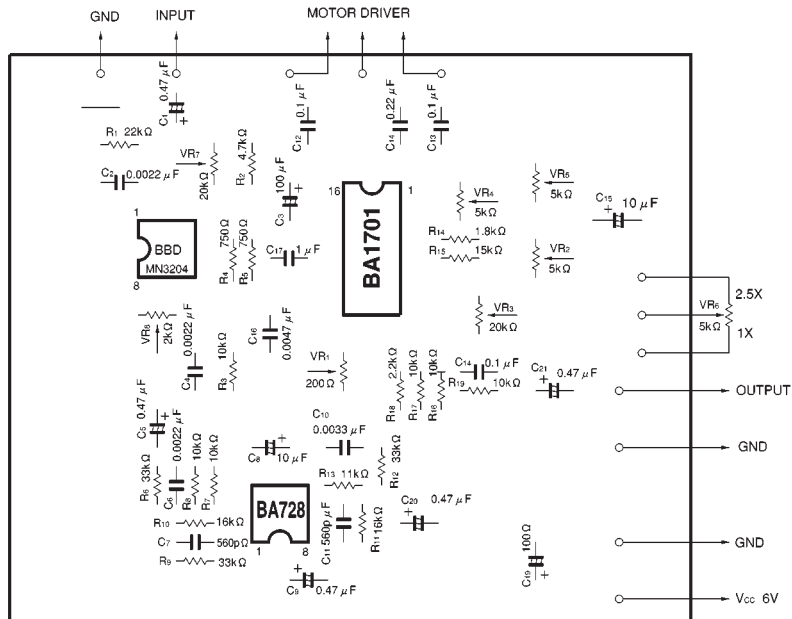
GND
INPUT
MOTOR DRIVER

$C_1$ 0.47 $\mu$F
$R_1$ 22k$\Omega$
$C_2$ 0.0022 $\mu$F
$VR_7$ 20k$\Omega$
$R_2$ 4.7k$\Omega$
$C_{12}$ 0.1 $\mu$F
$C_3$ 100 $\mu$F
$C_{14}$ 0.22 $\mu$F
$C_{13}$ 0.1 $\mu$F
16
1
BA1701
$VR_4$ 5k$\Omega$
$VR_5$ 5k$\Omega$
$C_{15}$ 10 $\mu$F
1
BBD
MN3204
8
$R_4$ 750$\Omega$
$R_5$ 750$\Omega$
$C_{17}$ 1 $\mu$F
$R_{14}$ 1.8k$\Omega$
$R_{15}$ 15k$\Omega$
$VR_2$ 5k$\Omega$
$VR_3$ 20k$\Omega$
$VR_6$ 5k$\Omega$
2.5X
1X
$VR_8$ 2k$\Omega$
$C_4$ 0.0022 $\mu$F
$R_3$ 10k$\Omega$
$C_{16}$ 0.0047 $\mu$F
$VR_1$ 200$\Omega$
$R_{18}$ 2.2k$\Omega$
$R_{17}$ 10k$\Omega$
$R_{16}$ 10k$\Omega$
$C_{14}$ 0.1 $\mu$F
$R_{19}$ 10k$\Omega$
$C_{21}$ 0.47 $\mu$F
OUTPUT
$C_5$ 0.47 $\mu$F
$C_{10}$ 0.0033 $\mu$F
GND
$C_8$ 10 $\mu$F
$R_6$ 33k$\Omega$
$C_6$ 0.0022 $\mu$F
$R_8$ 10k$\Omega$
$R_7$ 10k$\Omega$
$R_{13}$ 11k$\Omega$
$R_{12}$ 33k$\Omega$
BA728
$C_{20}$ 0.47 $\mu$F
$R_{10}$ 16k$\Omega$
$C_7$ 560p$\Omega$
$R_9$ 33k$\Omega$
1
8
$C_{11}$ 560p$\mu$F
$R_{11}$ 16k$\Omega$
$C_{19}$ 100$\Omega$
GND
$C_9$ 0.47 $\mu$F
$V_{CC}$ 6V